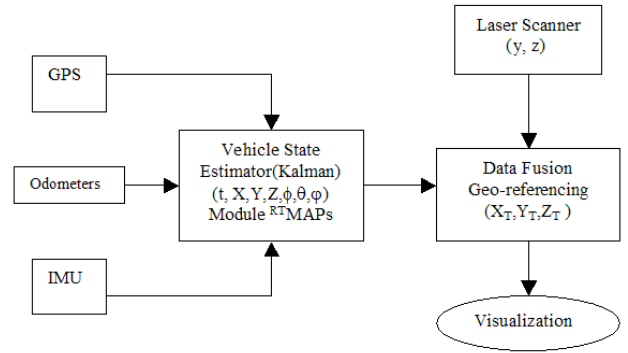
Laser Scanner
(y, z)

GPS

Vehicle State
Estimator(Kalman)
(t, X, Y, Z, $\phi$, $\theta$, $\varphi$)
Module $^{RT}$MAPs

Odometers

Data Fusion
Geo-referencing
($X_T$, $Y_T$, $Z_T$ )

IMU

Visualization